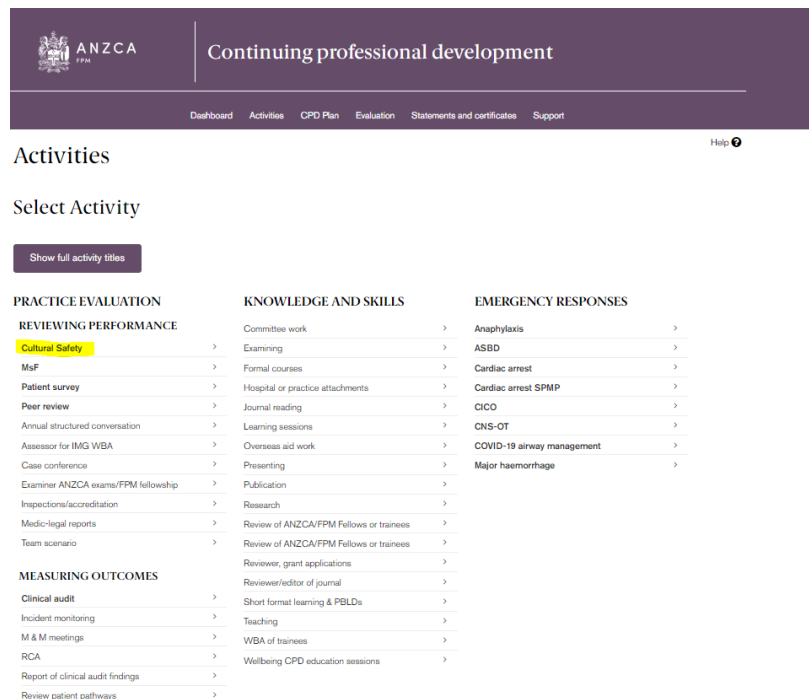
ANZCA
FPM

Continuing professional development

Dashboard Activities CPD Plan Evaluation Statements and certificates Support

Activities

Help

Select Activity

Show full activity titles

PRACTICE EVALUATION

REVIEWING PERFORMANCE

Cultural Safety
MsF
Patient survey
Peer review
Annual structured conversation
Assessor for IMG WBA
Case conference
Examiner ANZCA exams/FPM fellowship
Inspections/accreditation
Medic-legal reports
Team scenario

MEASURING OUTCOMES

Clinical audit
Incident monitoring
M & M meetings
RCA
Report of clinical audit findings
Review patient pathways

KNOWLEDGE AND SKILLS

Committee work
Examining
Formal courses
Hospital or practice attachments
Journal reading
Learning sessions
Overseas aid work
Presenting
Publication
Research
Review of ANZCA/FPM Fellows or trainees
Review of ANZCA/FPM Fellows or trainees
Reviewer, grant applications
Reviewer/editor of journal
Short format learning & PBLDs
Teaching
WBA of trainees
Wellbeing CPD education sessions

EMERGENCY RESPONSES

Anaphylaxis
ASBD
Cardiac arrest
Cardiac arrest SPMP
CICO
CNS-OT
COVID-19 airway management
Major haemorrhage